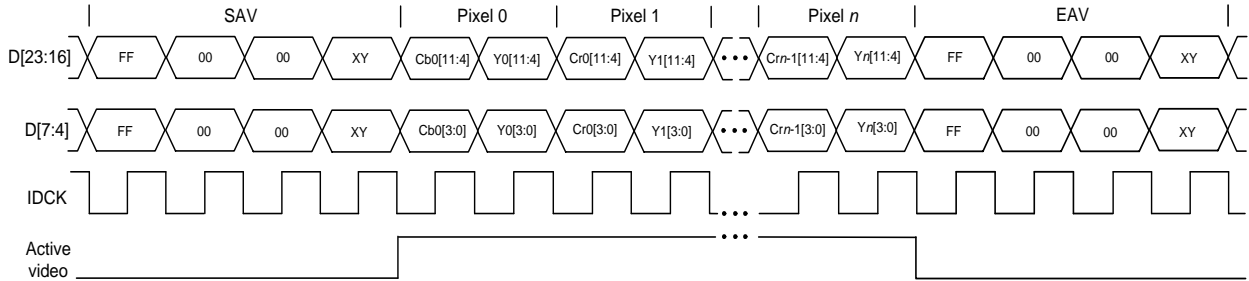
SAV | Pixel 0 | Pixel 1 | Pixel $n$ | EAV

D[23:16] FF 00 00 XY Cb0[11:4] Y0[11:4] Cr0[11:4] Y1[11:4] • • • Cr$n$-1[11:4] Y$n$[11:4] FF 00 00 XY

D[7:4] FF 00 00 XY Cb0[3:0] Y0[3:0] Cr0[3:0] Y1[3:0] • • • Cr$n$-1[3:0] Y$n$[3:0] FF 00 00 XY

IDCK • • •

Active video • • •